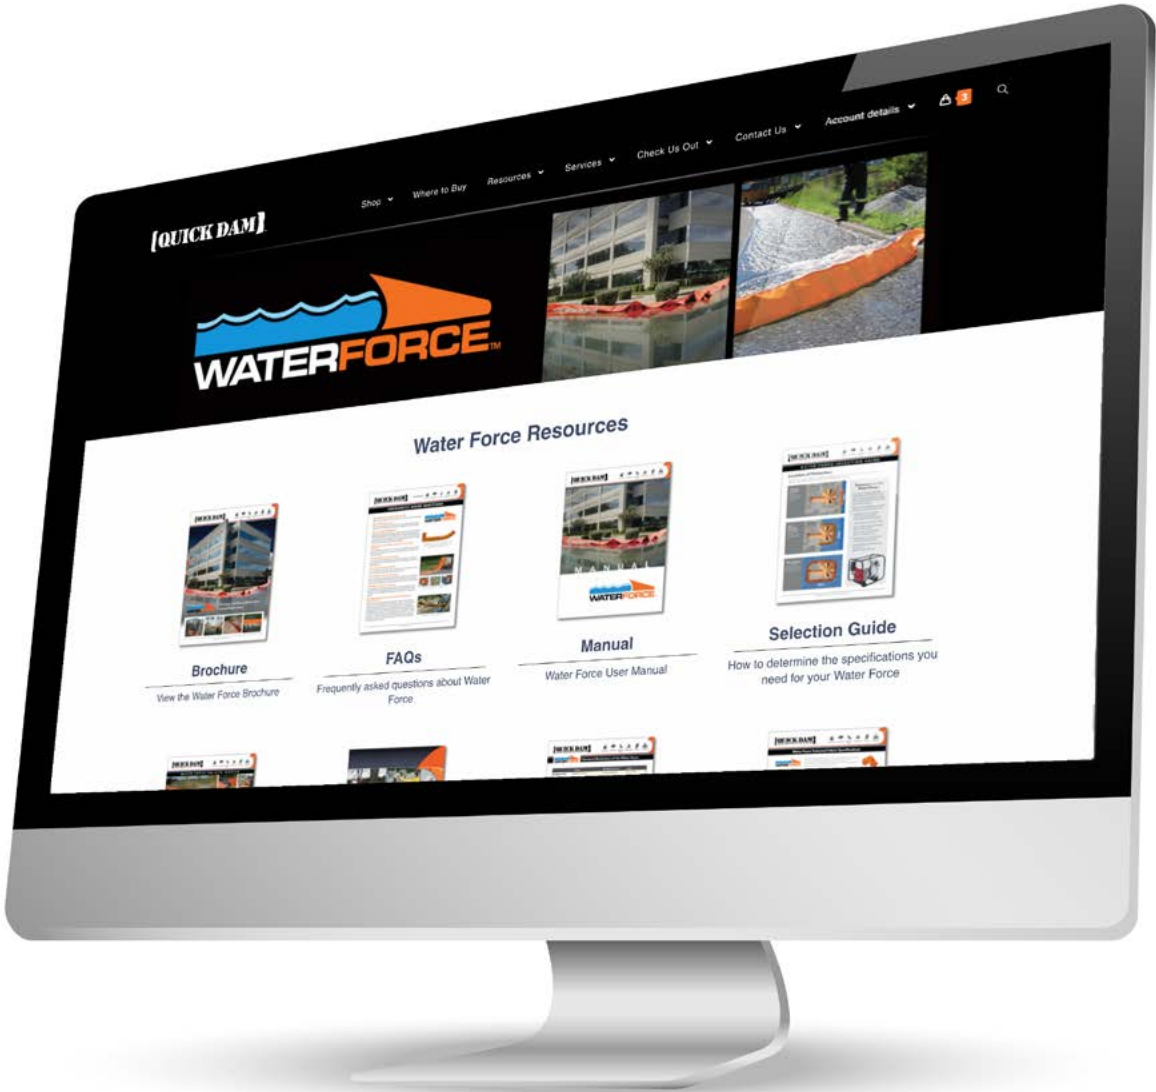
[QUICK DAM]

Shop Where to Buy Resources Services Check Us Out Contact Us Account details 3

WATERFORCE™

Water Force Resources

Brochure
View the Water Force Brochure

FAQs
Frequently asked questions about Water Force

Manual
Water Force User Manual

Selection Guide
How to determine the specifications you need for your Water Force